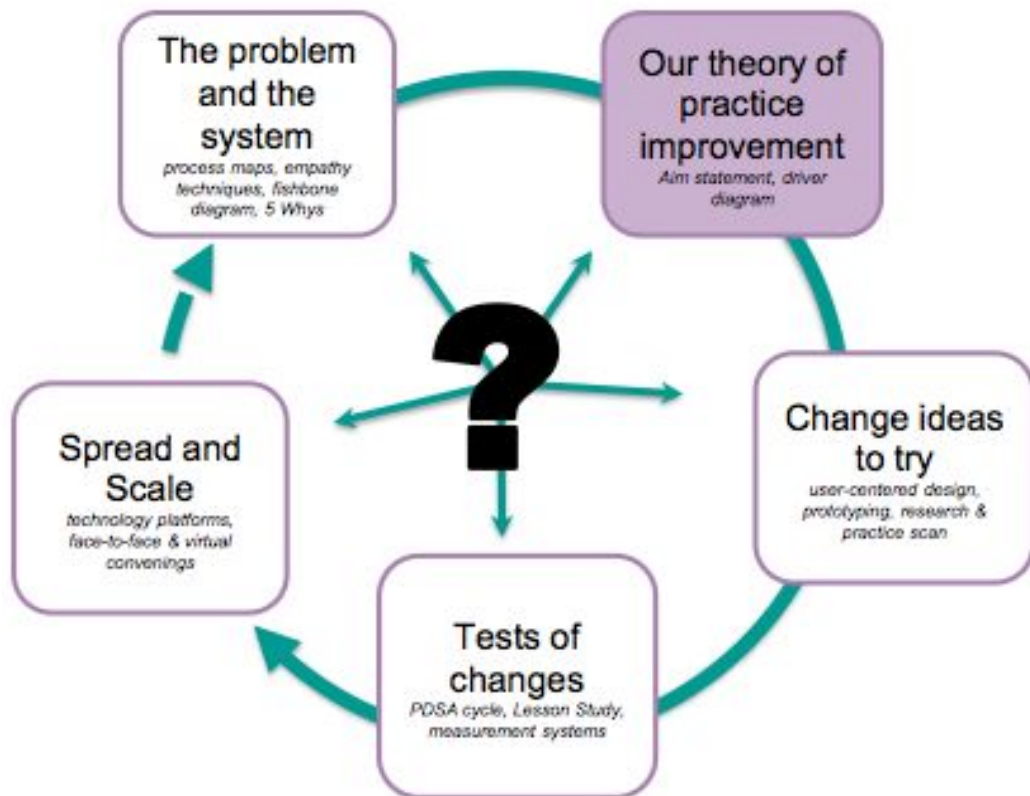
The problem and the system
process maps, empathy techniques, fishbone diagram, 5 Whys

Our theory of practice improvement
Aim statement, driver diagram

Change ideas to try
user-centered design, prototyping, research & practice scan

Tests of changes
PDSA cycle, Lesson Study, measurement systems

Spread and Scale
technology platforms, face-to-face & virtual convenings

?